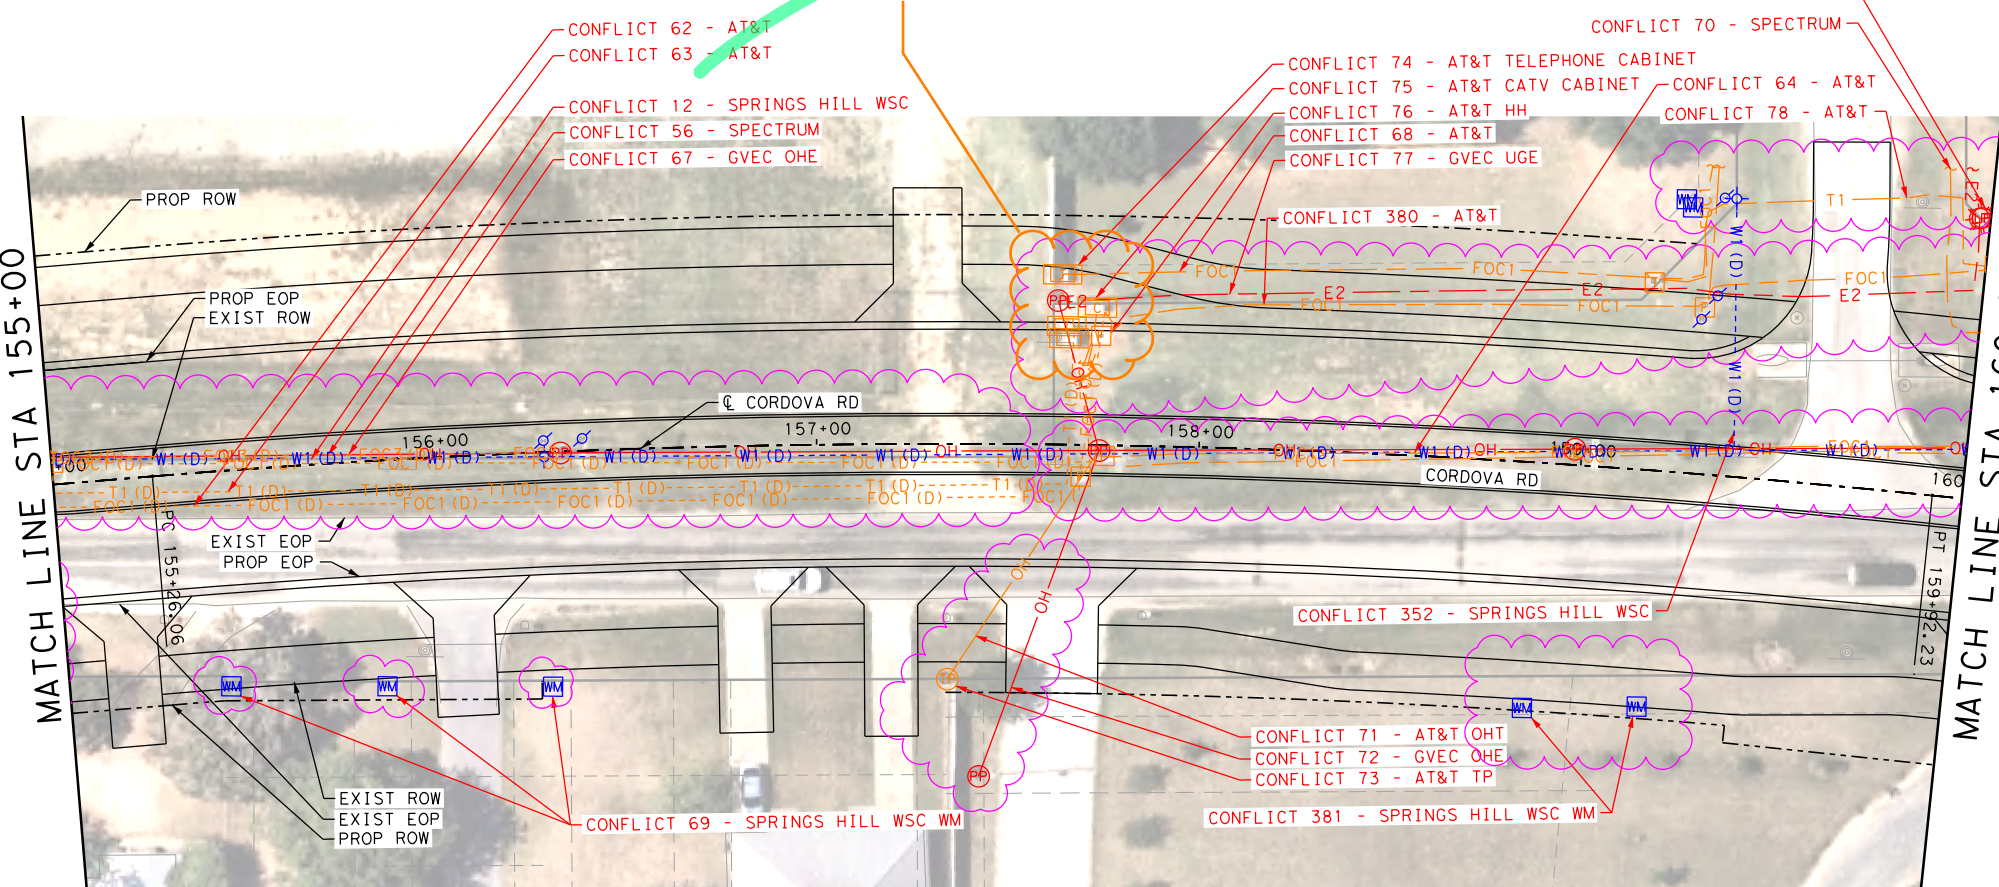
CONFLICT 62 - AT&T
CONFLICT 63 - AT&T
CONFLICT 12 - SPRINGS HILL WSC
CONFLICT 56 - SPECTRUM
CONFLICT 67 - GVEC OHE
CONFLICT 70 - SPECTRUM
CONFLICT 74 - AT&T TELEPHONE CABINET
CONFLICT 75 - AT&T CATV CABINET
CONFLICT 76 - AT&T HH
CONFLICT 68 - AT&T
CONFLICT 77 - GVEC UGE
CONFLICT 64 - AT&T
CONFLICT 78 - AT&T
CONFLICT 380 - AT&T
PROP ROW
PROP EOP
EXIST ROW
MATCH LINE STA 155+00
℄ CORDOVA RD
156+00
157+00
158+00
CORDOVA RD
FOC1
E2
T1
W1 (D)
OH
FOC1 (D)
T1 (D)
WM
PP
TP
PC 155+26.06
PT 159+92.23
EXIST EOP
PROP EOP
CONFLICT 352 - SPRINGS HILL WSC
CONFLICT 71 - AT&T OHT
CONFLICT 72 - GVEC OHE
CONFLICT 73 - AT&T TP
EXIST ROW
EXIST EOP
PROP ROW
CONFLICT 69 - SPRINGS HILL WSC WM
CONFLICT 381 - SPRINGS HILL WSC WM
MATCH LINE STA 160